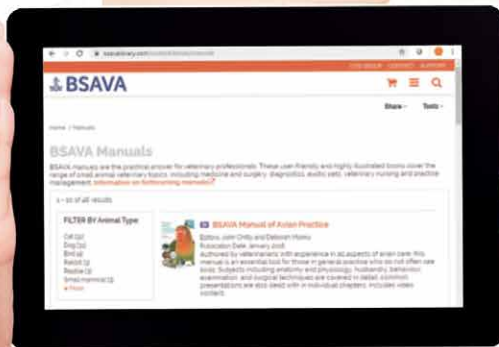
bsavalibrary.com/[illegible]

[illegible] CONTACT SUPPORT

BSAVA

Share Tools

Home / Manuals

BSAVA Manuals

BSAVA manuals are the practical answer for veterinary professionals. These user-friendly and highly illustrated books cover the range of small animal veterinary topics, including medicine and surgery, diagnostics, exotic pets, veterinary nursing and practice management. Information on forthcoming manuals

1 - 10 of all results

FILTER BY Animal Type

Cat (9)
Dog (9)
Bird (4)
Rabbit (3)
Reptile (3)
Small mammal (3)
+ More

BSAVA Manual of Avian Practice

Editors: John Chitty and Deborah Monks
Publication Date: January 2018
Authored by veterinarians with experience in all aspects of avian care, this manual is an essential tool for those in general practice who do not often see birds. Subjects including anatomy and physiology, husbandry, behaviour, examination and surgical techniques are covered in detail; common presentations are also dealt with in individual chapters. Includes video content.